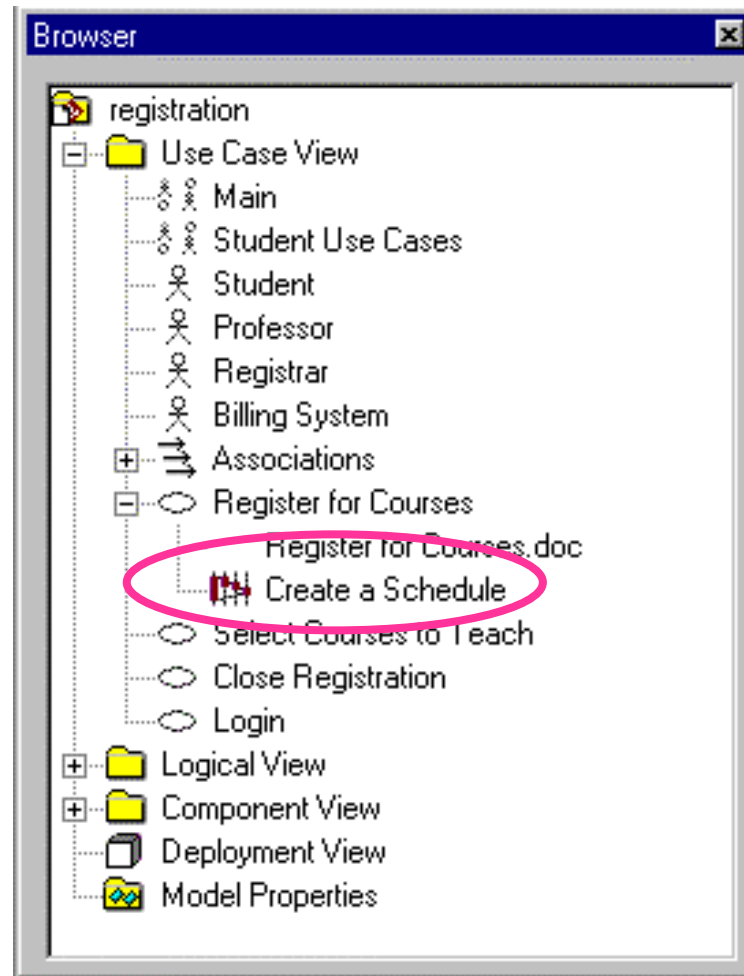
Browser

registration
Use Case View
Main
Student Use Cases
Student
Professor
Registrar
Billing System
Associations
Register for Courses
Register for Courses.doc
Create a Schedule
Select Courses to Teach
Close Registration
Login
Logical View
Component View
Deployment View
Model Properties